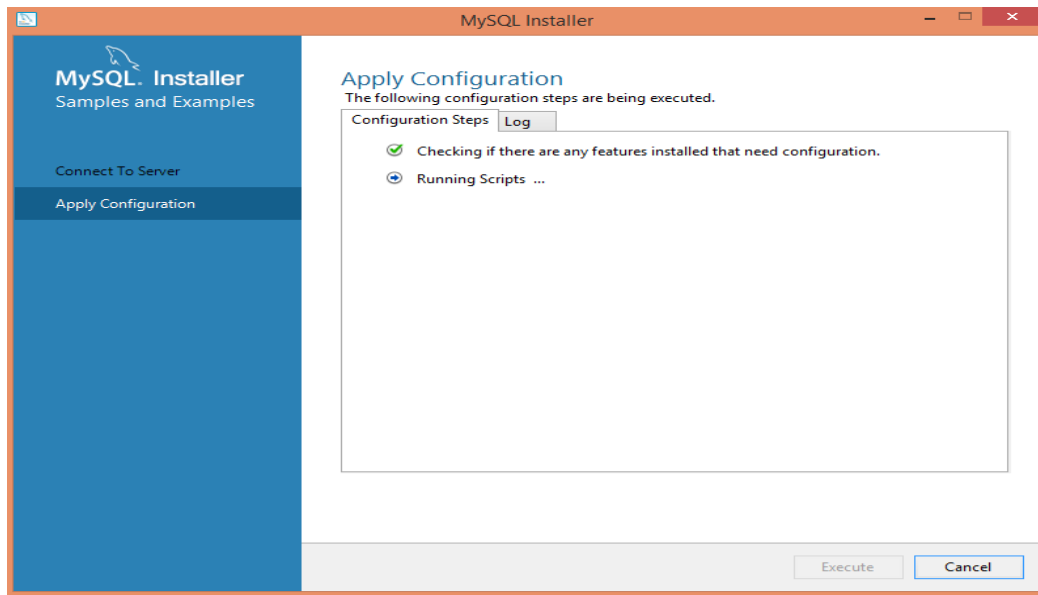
MySQL Installer

MySQL. Installer
Samples and Examples

Connect To Server

Apply Configuration

Apply Configuration
The following configuration steps are being executed.

Configuration Steps | Log

Checking if there are any features installed that need configuration.

Running Scripts ...

Execute | Cancel